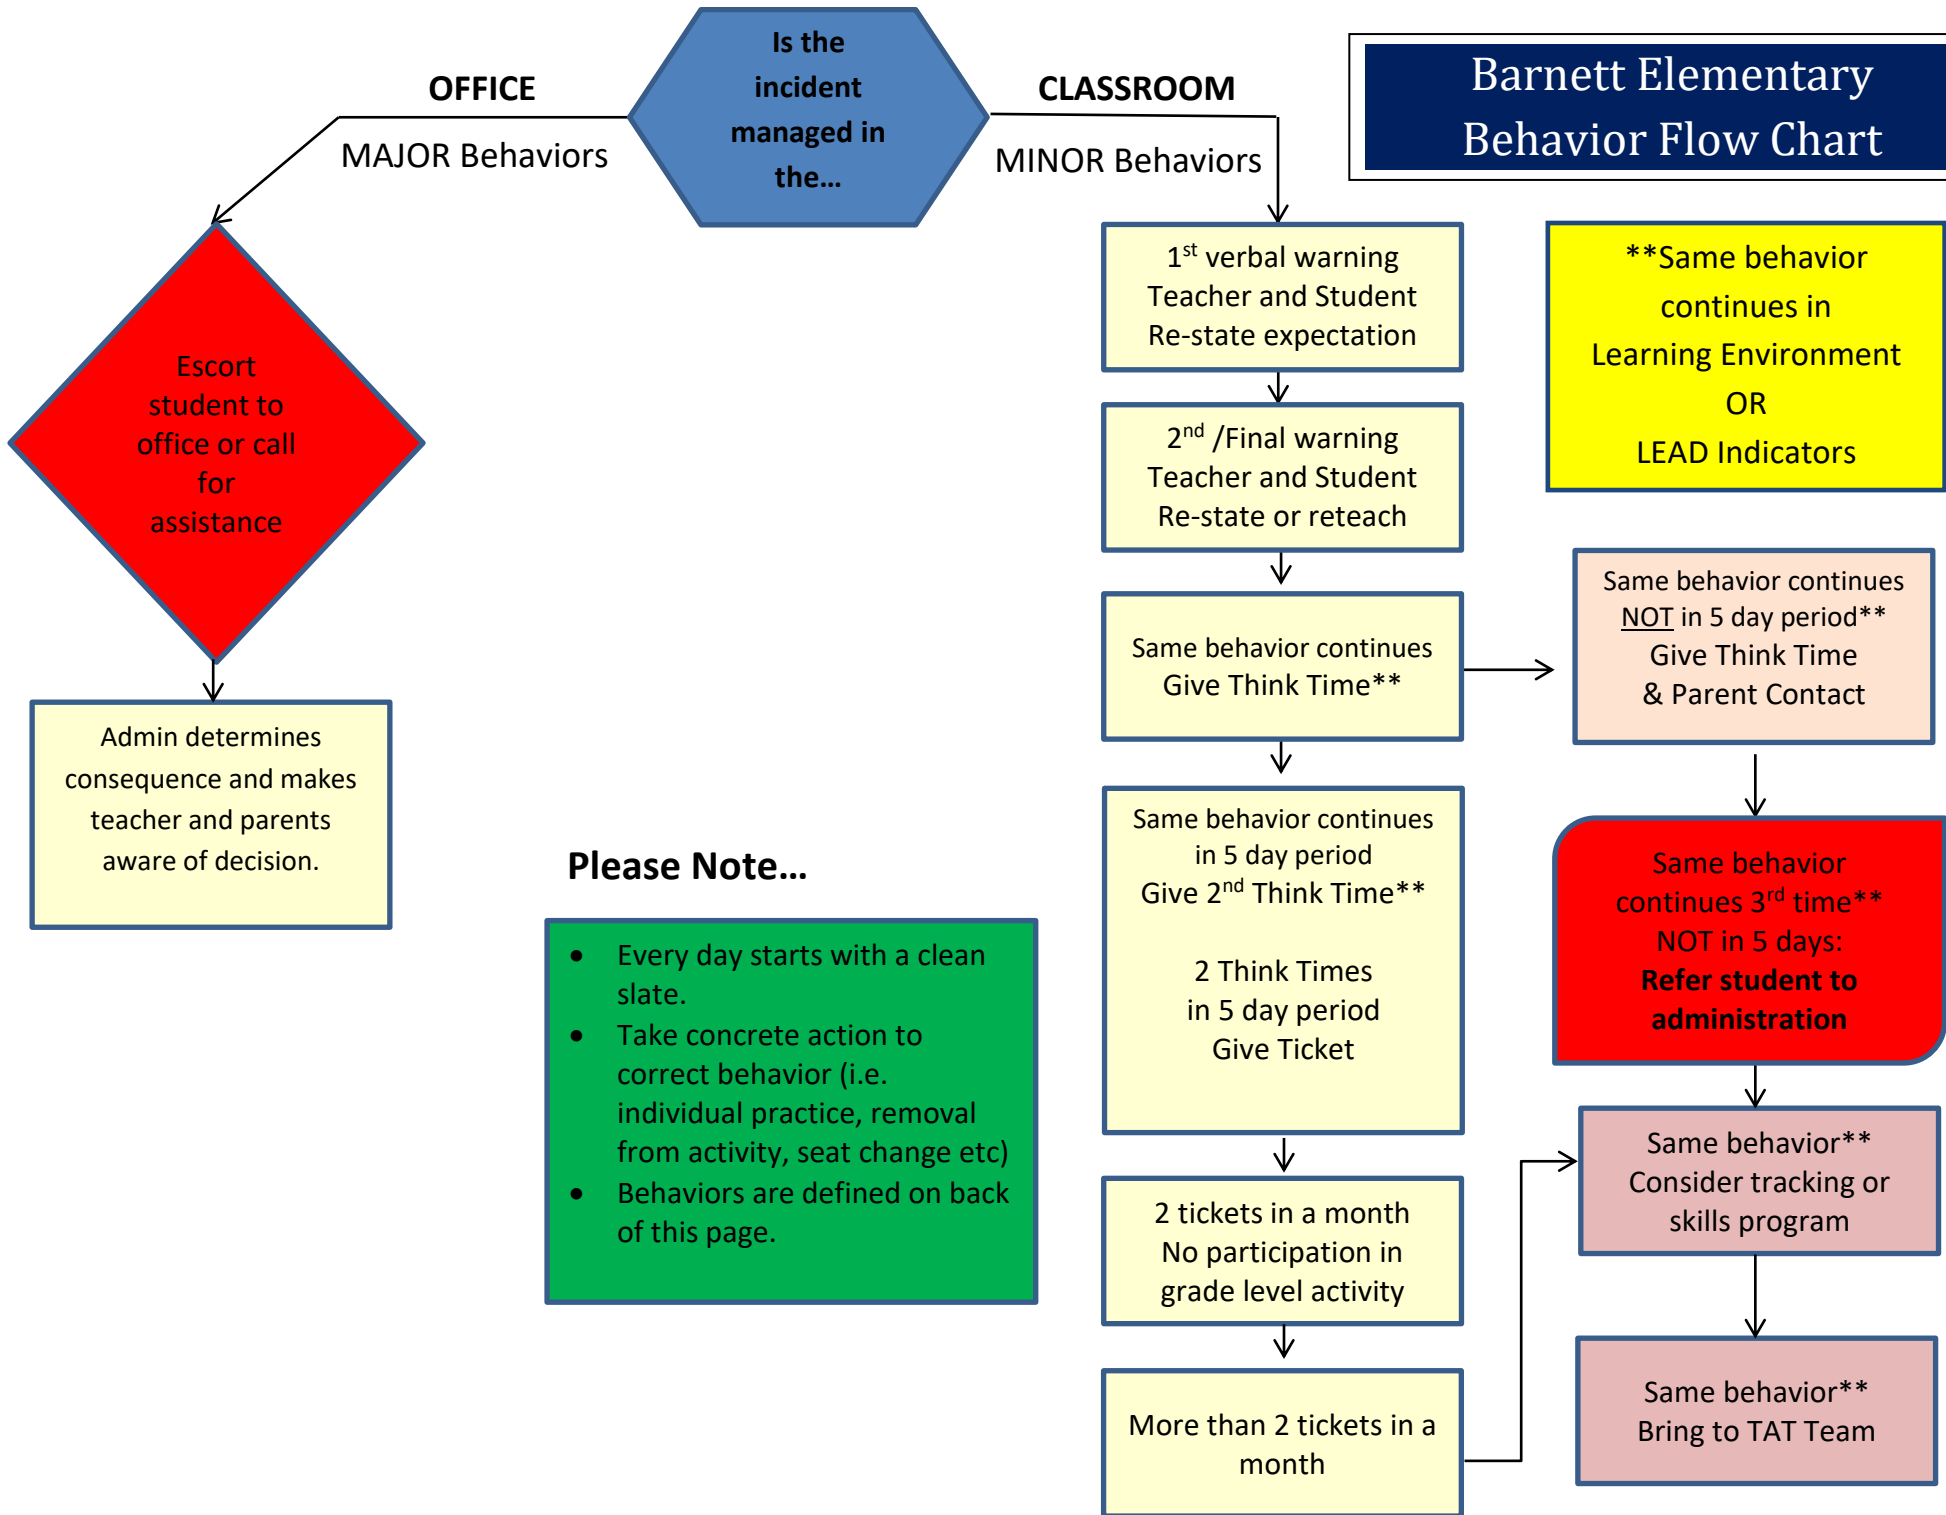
Barnett Elementary Behavior Flow Chart

Is the incident managed in the…

OFFICE

MAJOR Behaviors

CLASSROOM

MINOR Behaviors

Escort student to office or call for assistance

Admin determines consequence and makes teacher and parents aware of decision.

$1^{st}$ verbal warning
Teacher and Student
Re-state expectation

$2^{nd}$ /Final warning
Teacher and Student
Re-state or reteach

Same behavior continues
Give Think Time**

Same behavior continues in 5 day period
Give $2^{nd}$ Think Time**

2 Think Times in 5 day period
Give Ticket

2 tickets in a month
No participation in grade level activity

More than 2 tickets in a month

**Same behavior continues in Learning Environment
OR
LEAD Indicators

Same behavior continues NOT in 5 day period**
Give Think Time
& Parent Contact

Same behavior continues $3^{rd}$ time**
NOT in 5 days:
**Refer student to administration**

Same behavior**
Consider tracking or skills program

Same behavior**
Bring to TAT Team

Please Note…

• Every day starts with a clean slate.
• Take concrete action to correct behavior (i.e. individual practice, removal from activity, seat change etc)
• Behaviors are defined on back of this page.